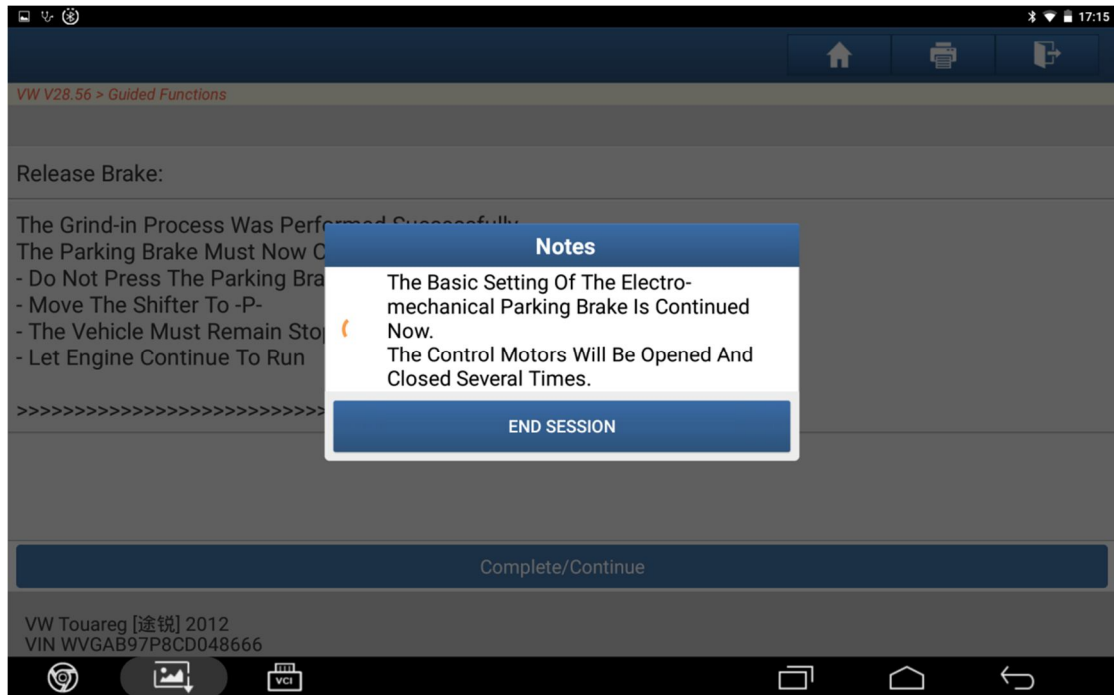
17:15

VW V28.56 > Guided Functions

Release Brake:

The Grind-in Process Was Perfor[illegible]
The Parking Brake Must Now C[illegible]
- Do Not Press The Parking Bra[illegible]
- Move The Shifter To -P-
- The Vehicle Must Remain Sto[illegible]
- Let Engine Continue To Run

>>>>>>>>>>>>>>>>>>>>>>>>>>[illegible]

Notes

The Basic Setting Of The Electromechanical Parking Brake Is Continued Now.
The Control Motors Will Be Opened And Closed Several Times.

END SESSION

Complete/Continue

VW Touareg [途锐] 2012
VIN WVGAB97P8CD048666

VCI